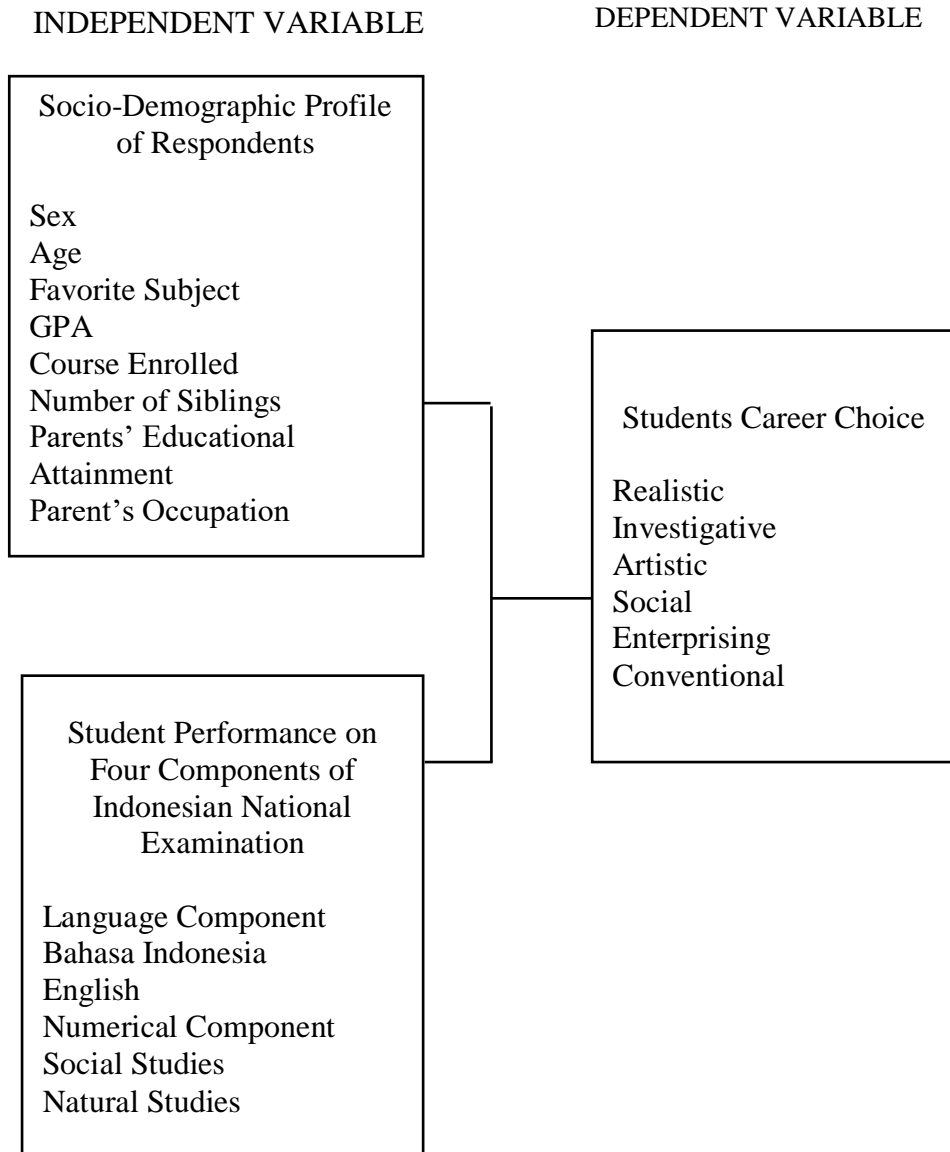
INDEPENDENT VARIABLE

DEPENDENT VARIABLE

Socio-Demographic Profile of Respondents

Sex
Age
Favorite Subject
GPA
Course Enrolled
Number of Siblings
Parents' Educational Attainment
Parent's Occupation

Student Performance on Four Components of Indonesian National Examination

Language Component
Bahasa Indonesia
English
Numerical Component
Social Studies
Natural Studies

Students Career Choice

Realistic
Investigative
Artistic
Social
Enterprising
Conventional